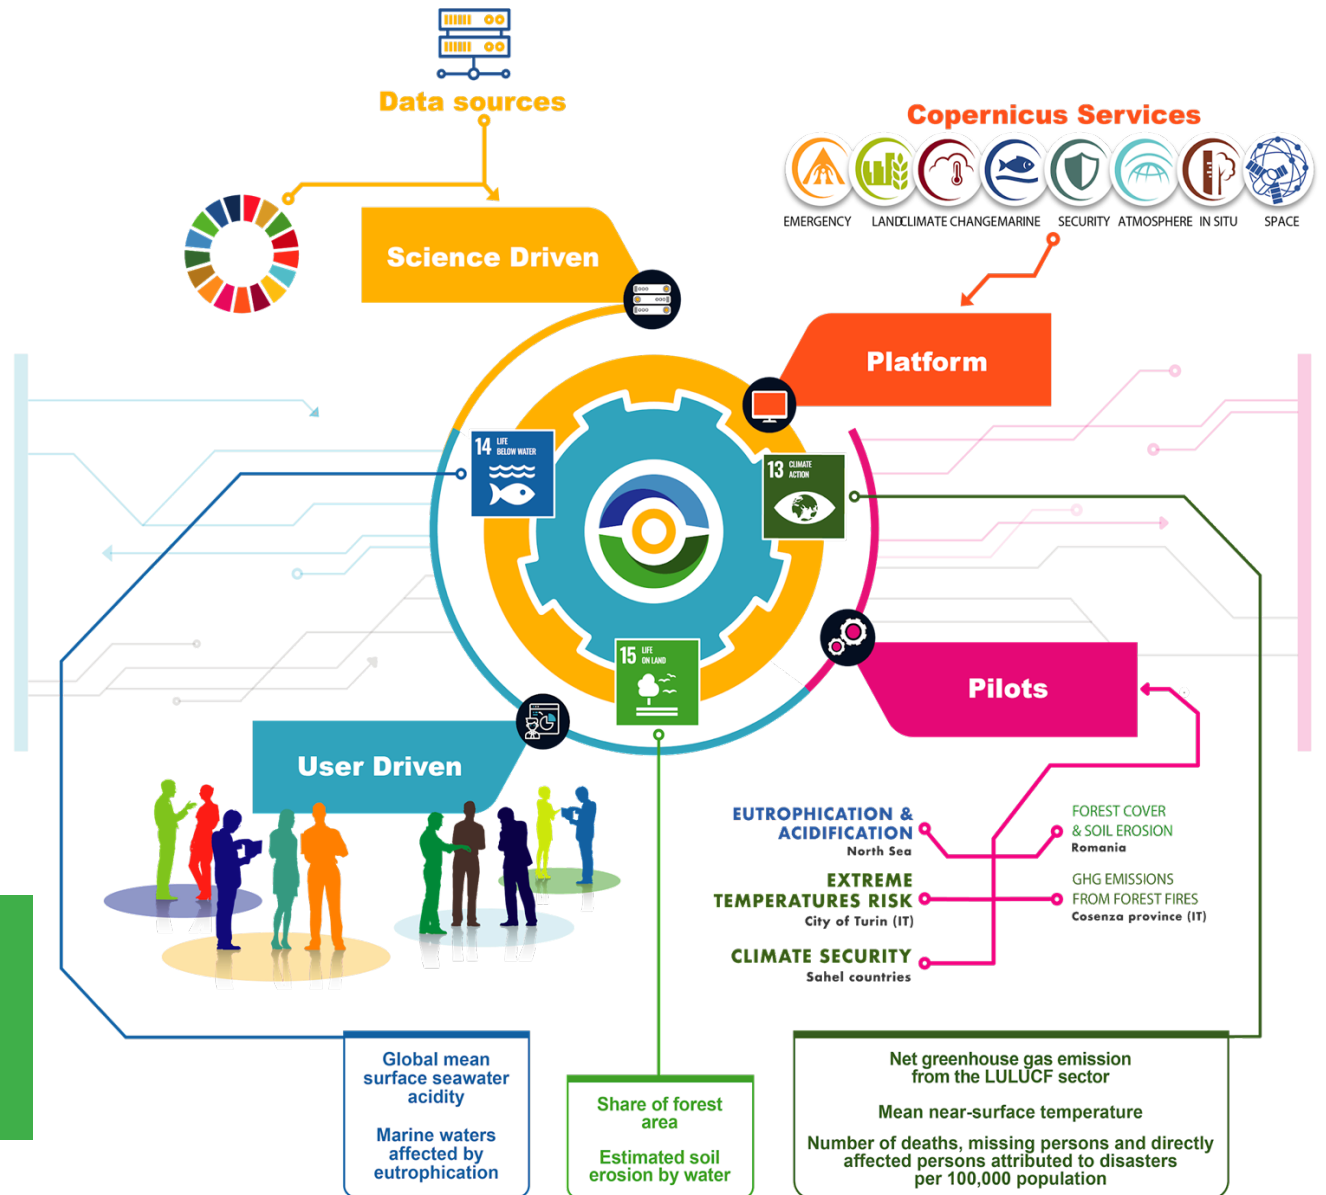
Data sources

Copernicus Services

EMERGENCY LAND CLIMATE CHANGE MARINE SECURITY ATMOSPHERE IN SITU SPACE

Science Driven

Platform

14 LIFE BELOW WATER

13 CLIMATE ACTION

15 LIFE ON LAND

Pilots

User Driven

EUTROPHICATION & ACIDIFICATION
North Sea

EXTREME TEMPERATURES RISK
City of Turin (IT)

CLIMATE SECURITY
Sahel countries

FOREST COVER & SOIL EROSION
Romania

GHG EMISSIONS FROM FOREST FIRES
Cosenza province (IT)

Global mean surface seawater acidity

Marine waters affected by eutrophication

Share of forest area

Estimated soil erosion by water

Net greenhouse gas emission from the LULUCF sector

Mean near-surface temperature

Number of deaths, missing persons and directly affected persons attributed to disasters per 100,000 population